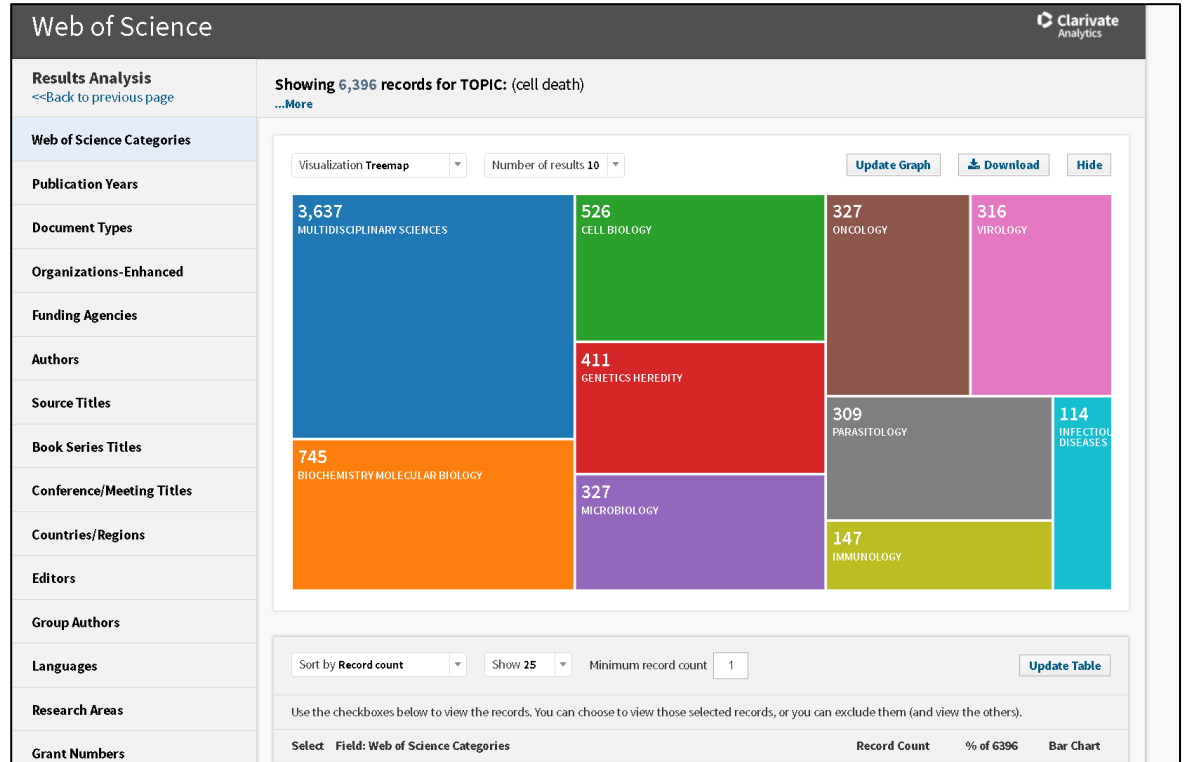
Web of Science

Clarivate Analytics

Results Analysis
<<Back to previous page

Web of Science Categories

Publication Years

Document Types

Organizations-Enhanced

Funding Agencies

Authors

Source Titles

Book Series Titles

Conference/Meeting Titles

Countries/Regions

Editors

Group Authors

Languages

Research Areas

Grant Numbers

Showing 6,396 records for TOPIC: (cell death)
...More

Visualization Treemap

Number of results 10

Update Graph

Download

Hide

3,637
MULTIDISCIPLINARY SCIENCES

526
CELL BIOLOGY

327
ONCOLOGY

316
VIROLOGY

411
GENETICS HEREDITY

309
PARASITOLOGY

114
INFECTIOU
DISEASES

745
BIOCHEMISTRY MOLECULAR BIOLOGY

327
MICROBIOLOGY

147
IMMUNOLOGY

Sort by Record count

Show 25

Minimum record count 1

Update Table

Use the checkboxes below to view the records. You can choose to view those selected records, or you can exclude them (and view the others).

Select Field: Web of Science Categories

Record Count

% of 6396

Bar Chart